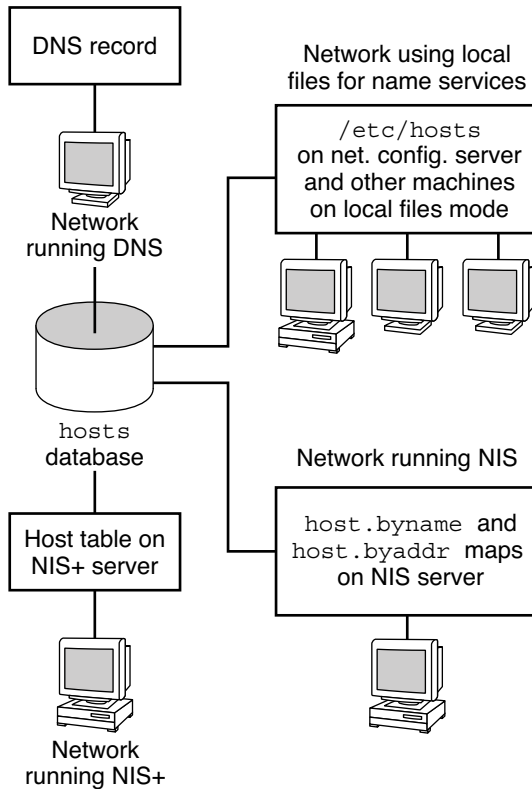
DNS record

Network running DNS

Network using local files for name services

/etc/hosts on net. config. server and other machines on local files mode

hosts database

Network running NIS

Host table on NIS+ server

host.byname and host.byaddr maps on NIS server

Network running NIS+